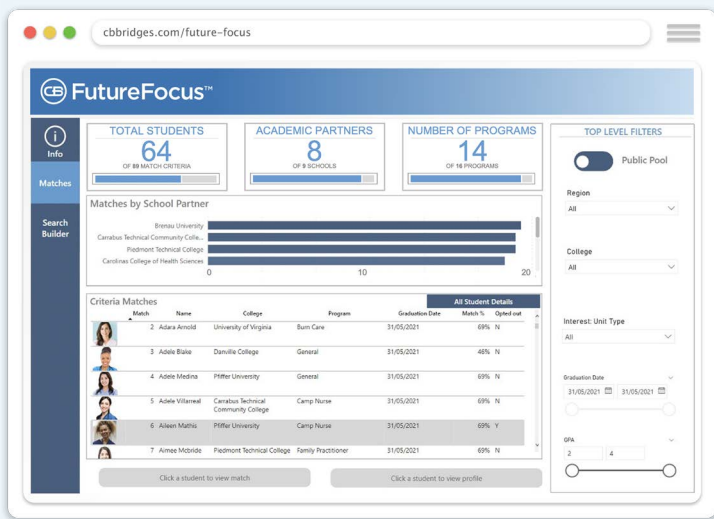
cbbridges.com/future-focus

CB FutureFocus™

Info

Matches

Search Builder

TOTAL STUDENTS
64
OF 89 MATCH CRITERIA

ACADEMIC PARTNERS
8
OF 9 SCHOOLS

NUMBER OF PROGRAMS
14
OF 16 PROGRAMS

Matches by School Partner

Brenau University
Carrabus Technical Community Colle...
Piedmont Technical College
Carolinas College of Health Sciences

0
10
20

Criteria Matches

All Student Details

| Match | Name | College | Program | Graduation Date | Match % | Opted out |
|---|---|---|---|---|---|---|
| 2 | Adara Arnold | University of Virginia | Burn Care | 31/05/2021 | 69% | N |
| 3 | Adele Blake | Danville College | General | 31/05/2021 | 46% | N |
| 4 | Adele Medina | Pfiffer University | General | 31/05/2021 | 69% | N |
| 5 | Adele Villarreal | Carrabus Technical Community College | Camp Nurse | 31/05/2021 | 69% | N |
| 6 | Aileen Mathis | Pfiffer University | Camp Nurse | 31/05/2021 | 69% | Y |
| 7 | Aimee Mcbride | Piedmont Technical College | Family Practitioner | 31/05/2021 | 69% | N |

Click a student to view match

Click a student to view profile

TOP LEVEL FILTERS

Public Pool

Region
All

College
All

Interest: Unit Type
All

Graduation Date
31/05/2021
31/05/2021

GPA
2
4